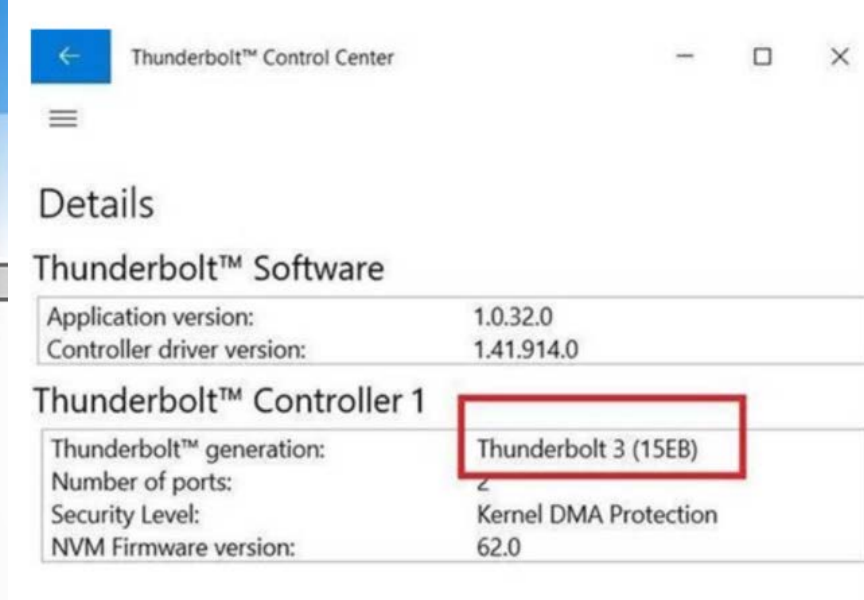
←

Thunderbolt™ Control Center

Details

Thunderbolt™ Software

| | |
|---|---|
| Application version: | 1.0.32.0 |
| Controller driver version: | 1.41.914.0 |

Thunderbolt™ Controller 1

| | |
|---|---|
| Thunderbolt™ generation: | Thunderbolt 3 (15EB) |
| Number of ports: | 2 |
| Security Level: | Kernel DMA Protection |
| NVM Firmware version: | 62.0 |